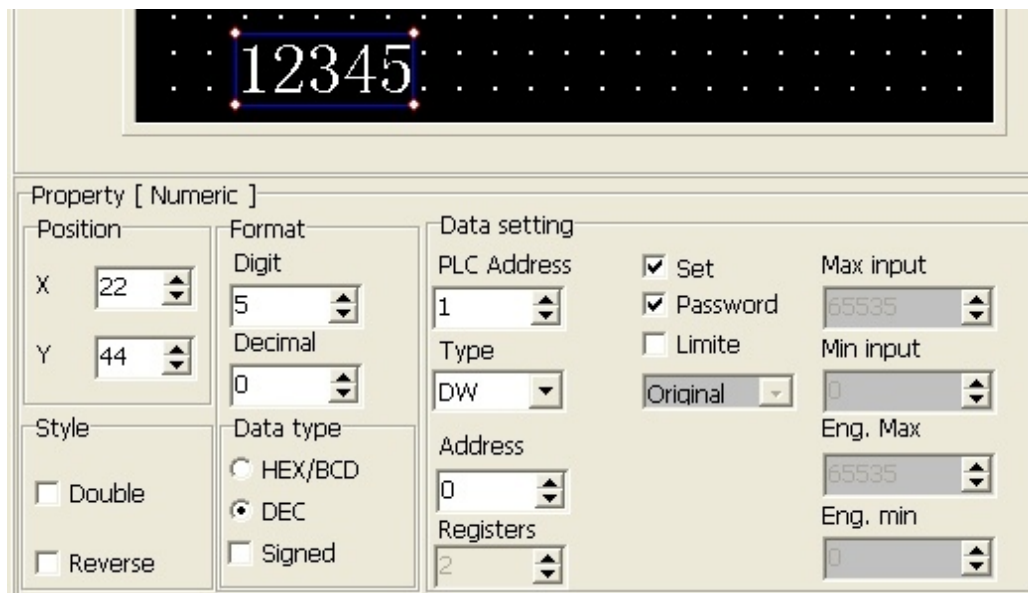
12345

Property [ Numeric ]

Position

X 22

Y 44

Style

Double

Reverse

Format

Digit

5

Decimal

0

Data type

HEX/BCD

DEC

Signed

Data setting

PLC Address

1

Type

DW

Address

0

Registers

2

Set

Password

Limite

Original

Max input

65535

Min input

0

Eng. Max

65535

Eng. min

0